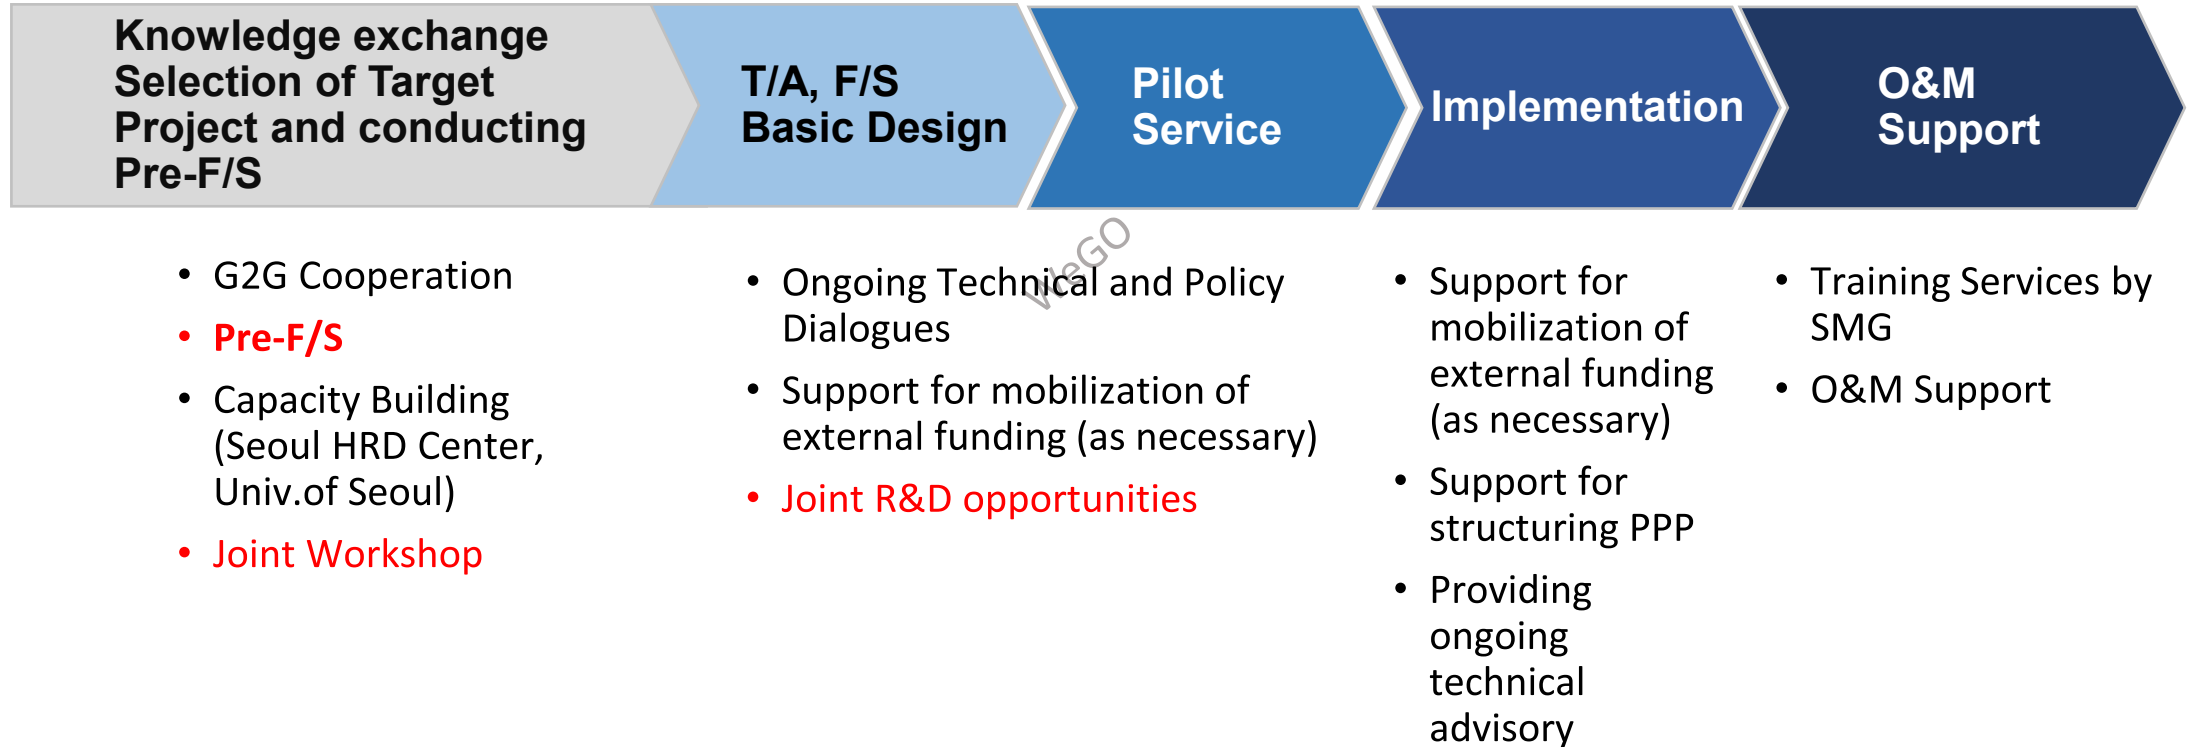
Knowledge exchange Selection of Target Project and conducting Pre-F/S

T/A, F/S Basic Design

Pilot Service

Implementation

O&M Support

• G2G Cooperation
• Pre-F/S
• Capacity Building (Seoul HRD Center, Univ.of Seoul)
• Joint Workshop

• Ongoing Technical and Policy Dialogues
• Support for mobilization of external funding (as necessary)
• Joint R&D opportunities

WeGO

• Support for mobilization of external funding (as necessary)
• Support for structuring PPP
• Providing ongoing technical advisory

• Training Services by SMG
• O&M Support